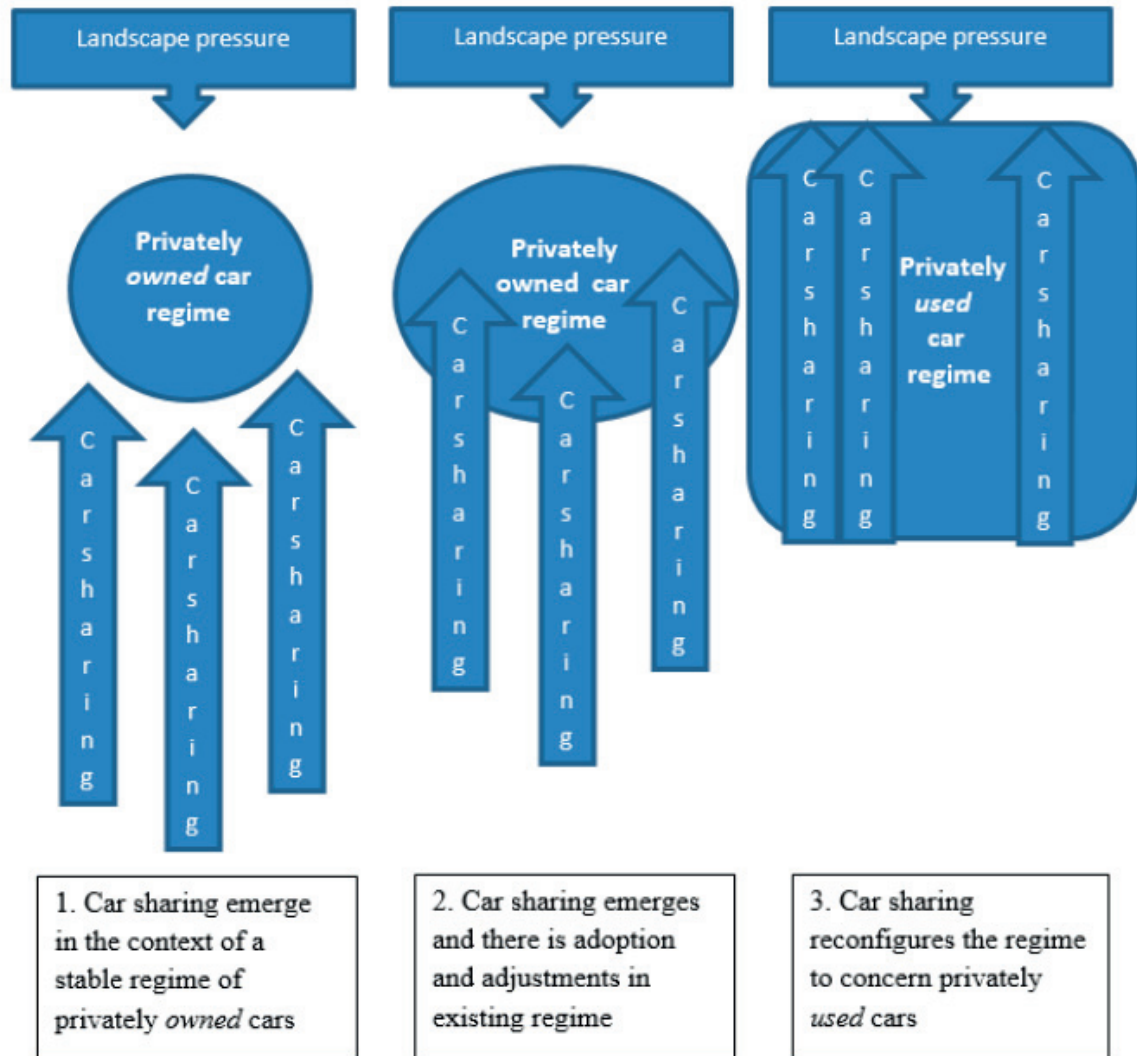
Landscape pressure

Landscape pressure

Landscape pressure

Privately *owned* car regime

Carsharing

Carsharing

Carsharing

Privately owned car regime

Carsharing

Carsharing

Carsharing

Carsharing

Carsharing

Privately *used* car regime

Carsharing

1. Car sharing emerge in the context of a stable regime of privately *owned* cars

2. Car sharing emerges and there is adoption and adjustments in existing regime

3. Car sharing reconfigures the regime to concern privately *used* cars